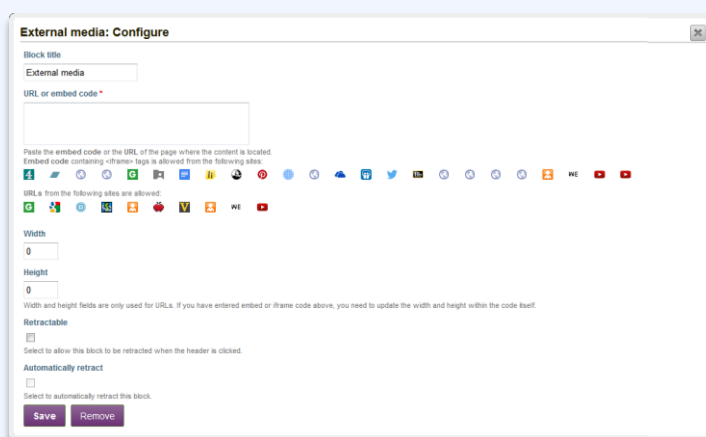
External media: Configure

Block title

External media

URL or embed code *

Paste the embed code or the URL of the page where the content is located.
Embed code containing <iframe> tags is allowed from the following sites:

URLs from the following sites are allowed:

Width

0

Height

0

Width and height fields are only used for URLs. If you have entered embed or iframe code above, you need to update the width and height within the code itself.

Retractable

Select to allow this block to be retracted when the header is clicked.

Automatically retract

Select to automatically retract this block.

Save Remove